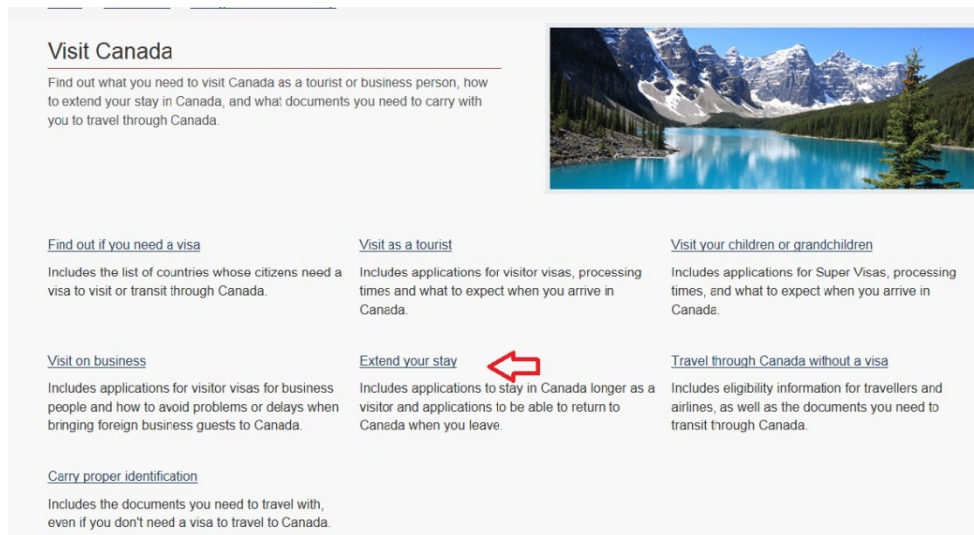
Visit Canada

Find out what you need to visit Canada as a tourist or business person, how to extend your stay in Canada, and what documents you need to carry with you to travel through Canada.

Find out if you need a visa

Includes the list of countries whose citizens need a visa to visit or transit through Canada.

Visit as a tourist

Includes applications for visitor visas, processing times and what to expect when you arrive in Canada.

Visit your children or grandchildren

Includes applications for Super Visas, processing times, and what to expect when you arrive in Canada.

Visit on business

Includes applications for visitor visas for business people and how to avoid problems or delays when bringing foreign business guests to Canada.

Extend your stay

Includes applications to stay in Canada longer as a visitor and applications to be able to return to Canada when you leave.

Travel through Canada without a visa

Includes eligibility information for travellers and airlines, as well as the documents you need to transit through Canada.

Carry proper identification

Includes the documents you need to travel with, even if you don't need a visa to travel to Canada.